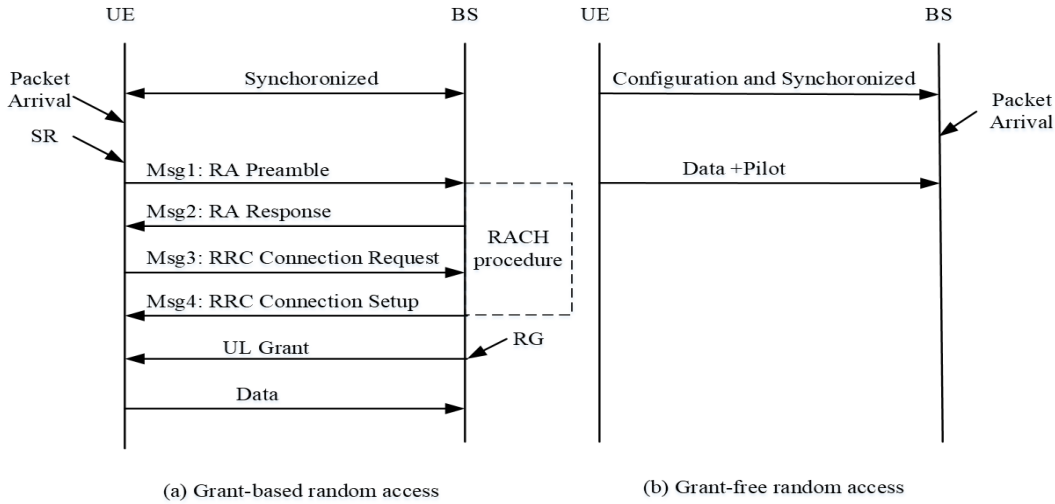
UE

BS

Packet Arrival

SR

Synchronized

Msg1: RA Preamble

Msg2: RA Response

Msg3: RRC Connection Request

Msg4: RRC Connection Setup

RACH procedure

UL Grant

RG

Data

(a) Grant-based random access

UE

BS

Configuration and Synchronized

Packet Arrival

Data +Pilot

(b) Grant-free random access